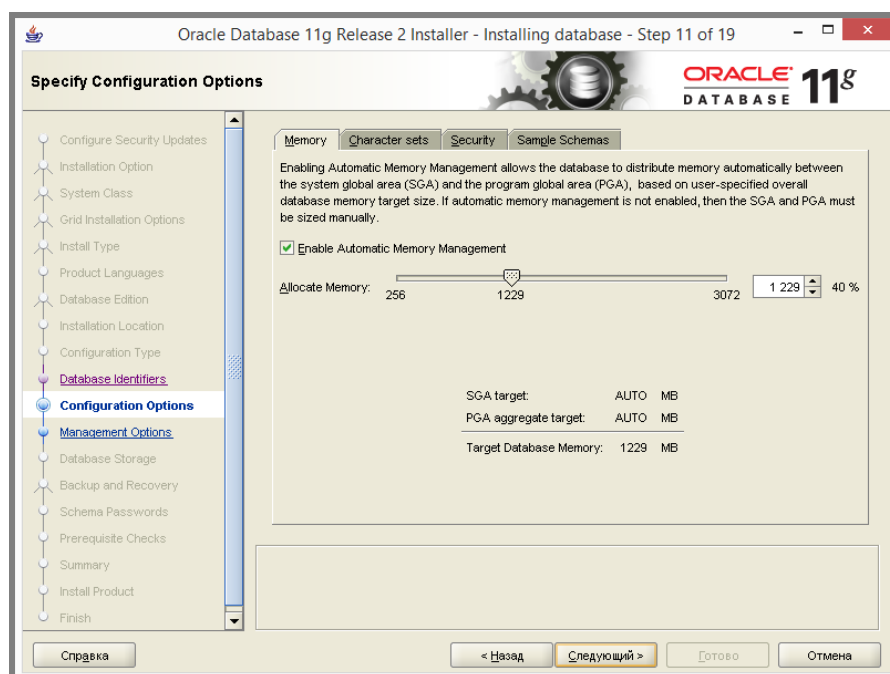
Oracle Database 11g Release 2 Installer - Installing database - Step 11 of 19

Specify Configuration Options

ORACLE DATABASE 11g

Configure Security Updates
Installation Option
System Class
Grid Installation Options
Install Type
Product Languages
Database Edition
Installation Location
Configuration Type
Database Identifiers
Configuration Options
Management Options
Database Storage
Backup and Recovery
Schema Passwords
Prerequisite Checks
Summary
Install Product
Finish

Memory | Character sets | Security | Sample Schemas

Enabling Automatic Memory Management allows the database to distribute memory automatically between the system global area (SGA) and the program global area (PGA), based on user-specified overall database memory target size. If automatic memory management is not enabled, then the SGA and PGA must be sized manually.

Enable Automatic Memory Management

Allocate Memory: 256 1229 3072 1 229 40 %

| SGA target: | AUTO | MB |
|---|---|---|
| PGA aggregate target: | AUTO | MB |
| Target Database Memory: | 1229 | MB |

Справка | < Назад | Следующий > | Готово | Отмена